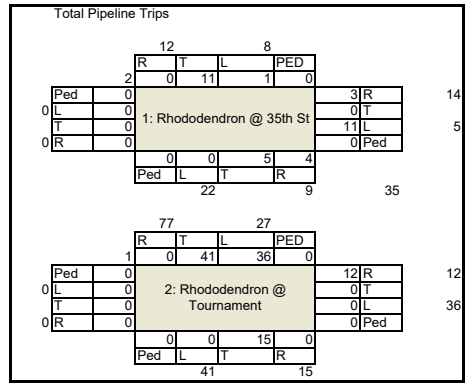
Total Pipeline Trips

12 8

| R | T | L | PED |
|---|---|---|---|
| 0 | 11 | 1 | 0 |

2

| Ped | 0 |
|---|---|
| L | 0 |
| T | 0 |
| R | 0 |

0
0

1: Rhododendron @ 35th St

| 3 | R |
|---|---|
| 0 | T |
| 11 | L |
| 0 | Ped |

14
5

| 0 | 0 | 5 | 4 |
|---|---|---|---|
| Ped | L | T | R |

22 9 35

77 27

| R | T | L | PED |
|---|---|---|---|
| 0 | 41 | 36 | 0 |

1

| Ped | 0 |
|---|---|
| L | 0 |
| T | 0 |
| R | 0 |

0
0

2: Rhododendron @ Tournament

| 12 | R |
|---|---|
| 0 | T |
| 0 | L |
| 0 | Ped |

12
36

| 0 | 0 | 15 | 0 |
|---|---|---|---|
| Ped | L | T | R |

41 15